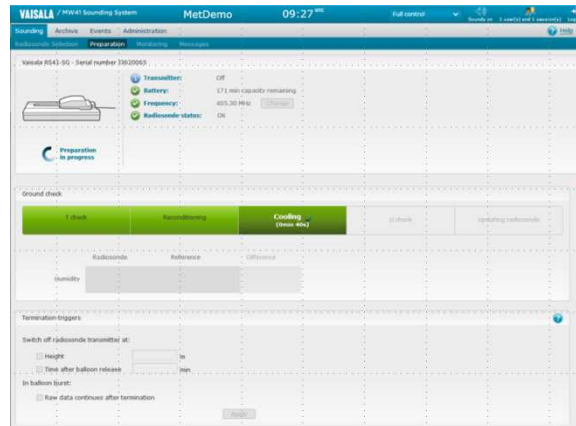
VAISALA / MW41 Sounding System MetDemo 09:27 UTC Full control Sounds on 1 user(s) and 1 session(s) Log

Sounding Archive Events Administration Help

Radiosonde Selection Preparation Monitoring Messages

Vaisala RS41-SG - Serial number I3620065

Transmitter: Off
Battery: 171 min capacity remaining
Frequency: 405.30 MHz Change
Radiosonde status: OK

Preparation in progress

Ground check

T check Reconditioning Cooling (0min 40s) U check Updating radiosonde

Radiosonde Reference Difference

Humidity

Termination triggers

Switch off radiosonde transmitter at:

Height m

Time after balloon release min

On balloon burst:

Raw data continues after termination

Apply